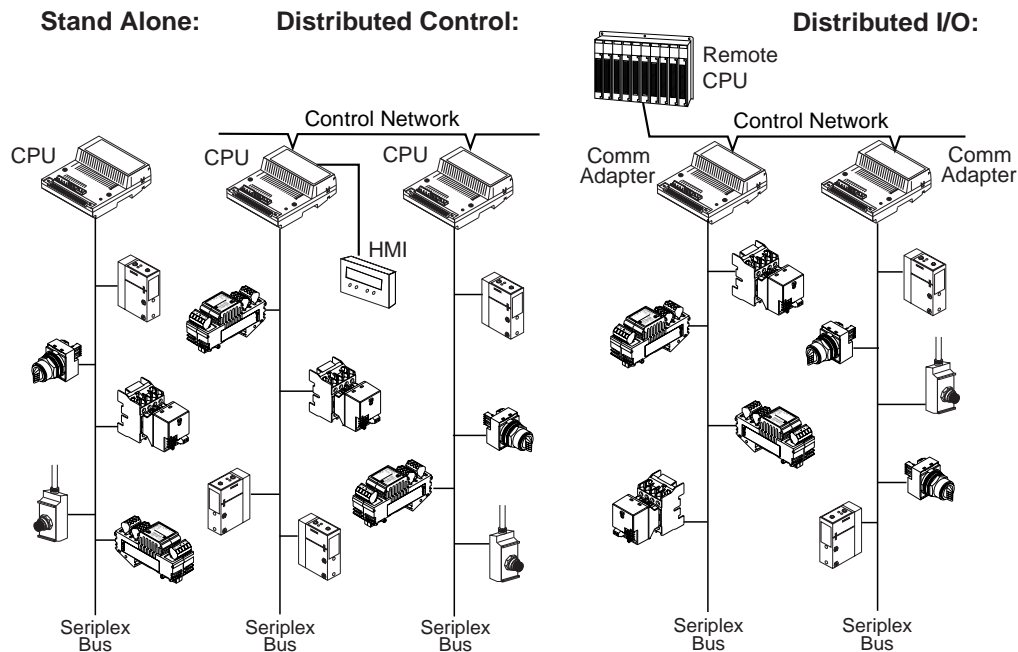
Stand Alone:

CPU

Seriplex Bus

Distributed Control:

Control Network

CPU

HMI

CPU

Seriplex Bus

Seriplex Bus

Distributed I/O:

Remote CPU

Control Network

Comm Adapter

Comm Adapter

Seriplex Bus

Seriplex Bus